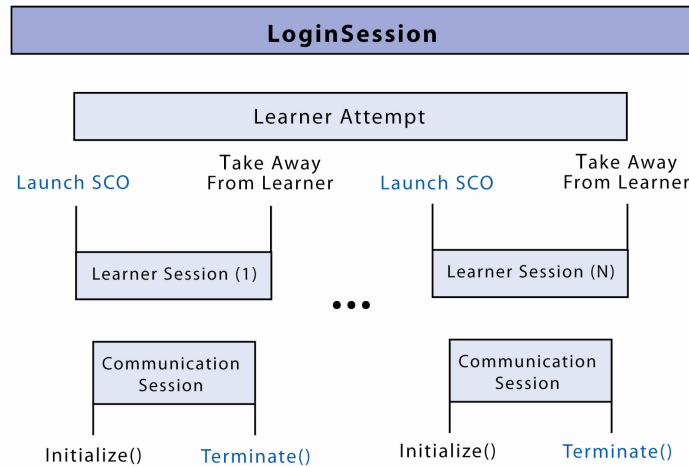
LoginSession

Learner Attempt

Launch SCO

Take Away From Learner

Launch SCO

Take Away From Learner

Learner Session (1)

Learner Session (N)

•••

Communication Session

Communication Session

Initialize()

Terminate()

Initialize()

Terminate()